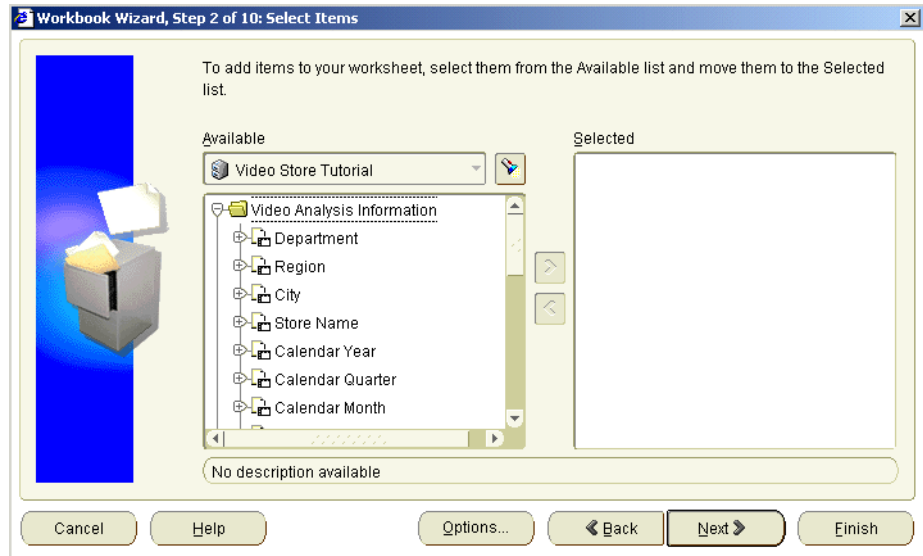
Workbook Wizard, Step 2 of 10: Select Items

To add items to your worksheet, select them from the Available list and move them to the Selected list.

Available

Video Store Tutorial

Video Analysis Information
Department
Region
City
Store Name
Calendar Year
Calendar Quarter
Calendar Month

Selected

No description available

Cancel

Help

Options...

Back

Next

Finish